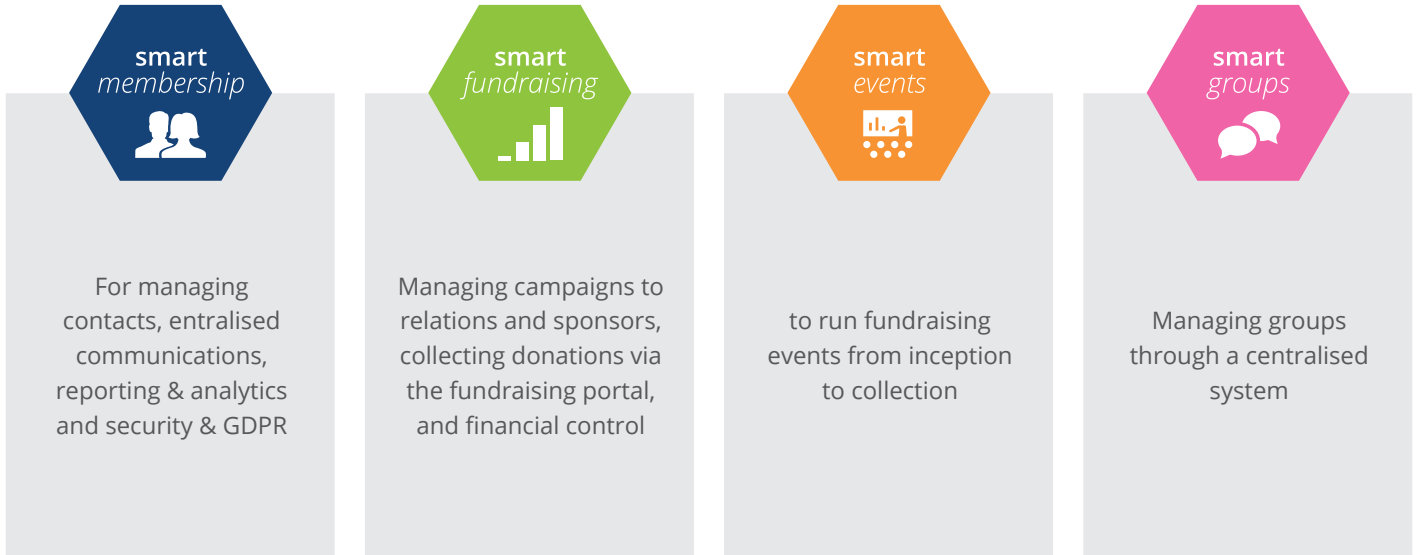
smart
membership

For managing contacts, entralised communications, reporting & analytics and security & GDPR

smart
fundraising

Managing campaigns to relations and sponsors, collecting donations via the fundraising portal, and financial control

smart
events

to run fundraising events from inception to collection

smart
groups

Managing groups through a centralised system